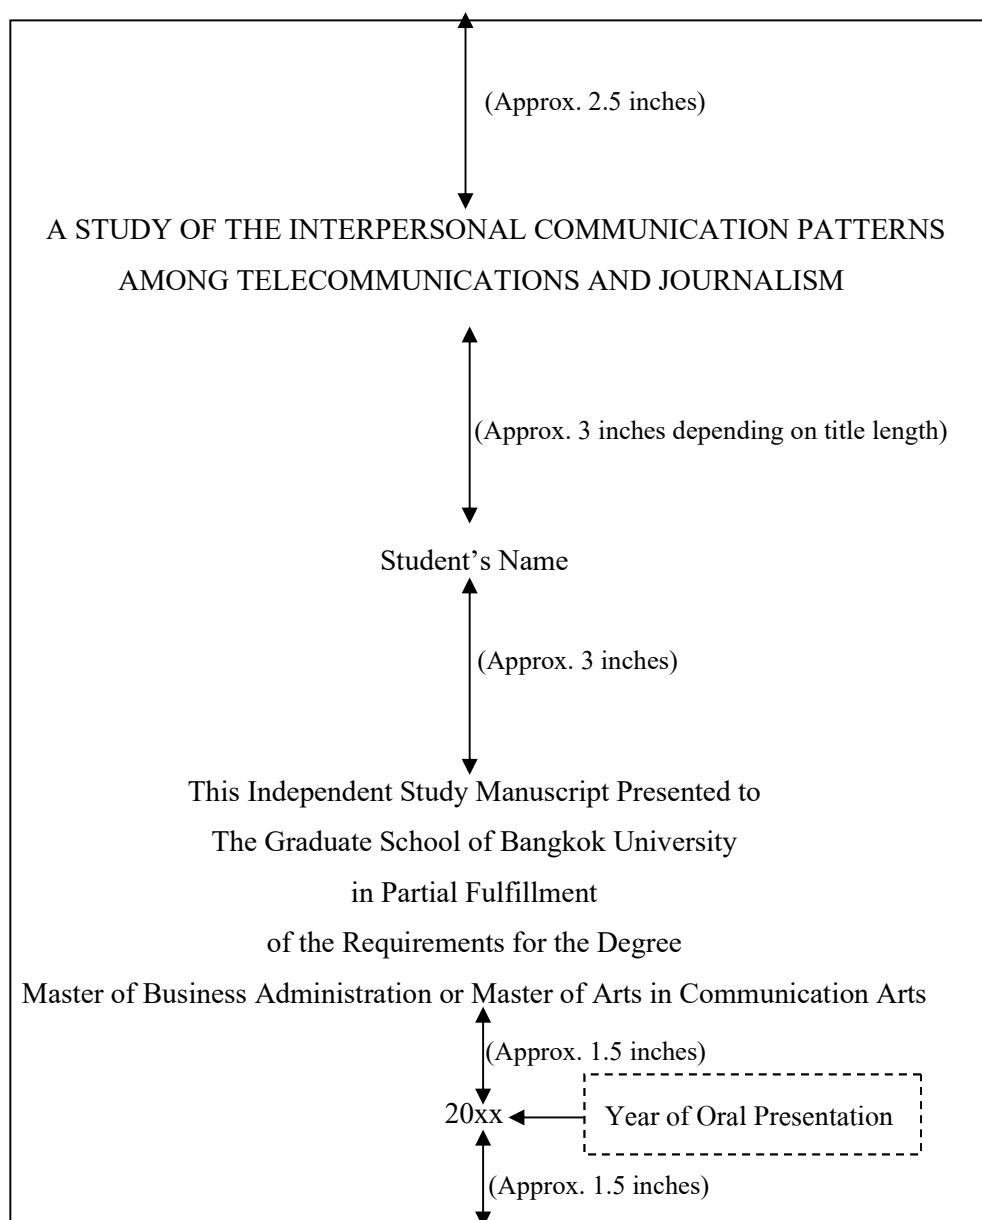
(Approx. 2.5 inches)

A STUDY OF THE INTERPERSONAL COMMUNICATION PATTERNS AMONG TELECOMMUNICATIONS AND JOURNALISM

(Approx. 3 inches depending on title length)

Student's Name

(Approx. 3 inches)

This Independent Study Manuscript Presented to
The Graduate School of Bangkok University
in Partial Fulfillment
of the Requirements for the Degree
Master of Business Administration or Master of Arts in Communication Arts

(Approx. 1.5 inches)

20xx

Year of Oral Presentation

(Approx. 1.5 inches)